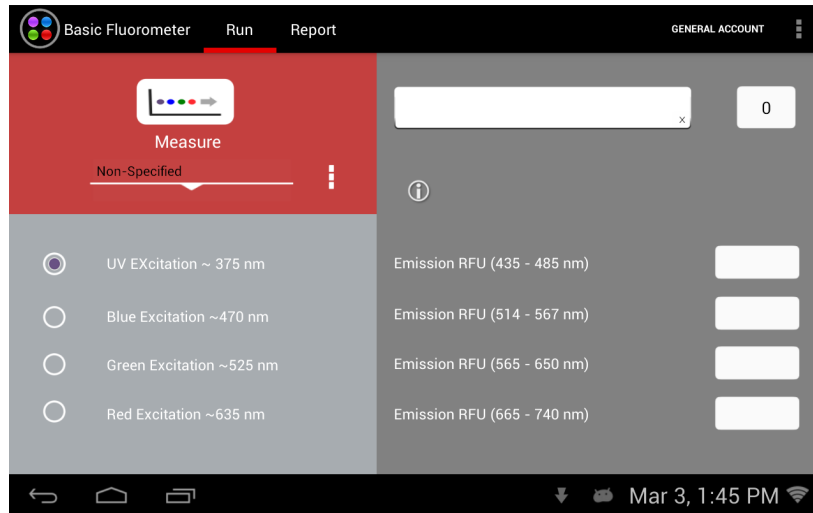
Basic Fluorometer Run Report GENERAL ACCOUNT

Measure

Non-Specified

0

UV EXcitation ~ 375 nm

Blue Excitation ~470 nm

Green Excitation ~525 nm

Red Excitation ~635 nm

Emission RFU (435 - 485 nm)

Emission RFU (514 - 567 nm)

Emission RFU (565 - 650 nm)

Emission RFU (665 - 740 nm)

Mar 3, 1:45 PM